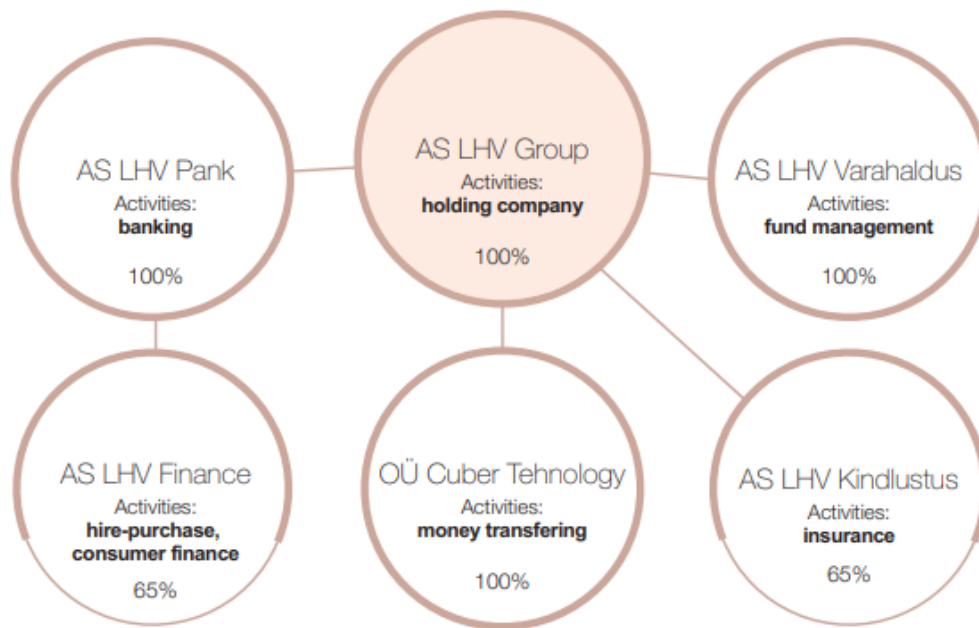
AS LHV Pank
Activities:
banking
100%

AS LHV Group
Activities:
holding company
100%

AS LHV Varahaldus
Activities:
fund management
100%

AS LHV Finance
Activities:
hire-purchase, consumer finance
65%

OÜ Cuber Tehnology
Activities:
money transfering
100%

AS LHV Kindlustus
Activities:
insurance
65%